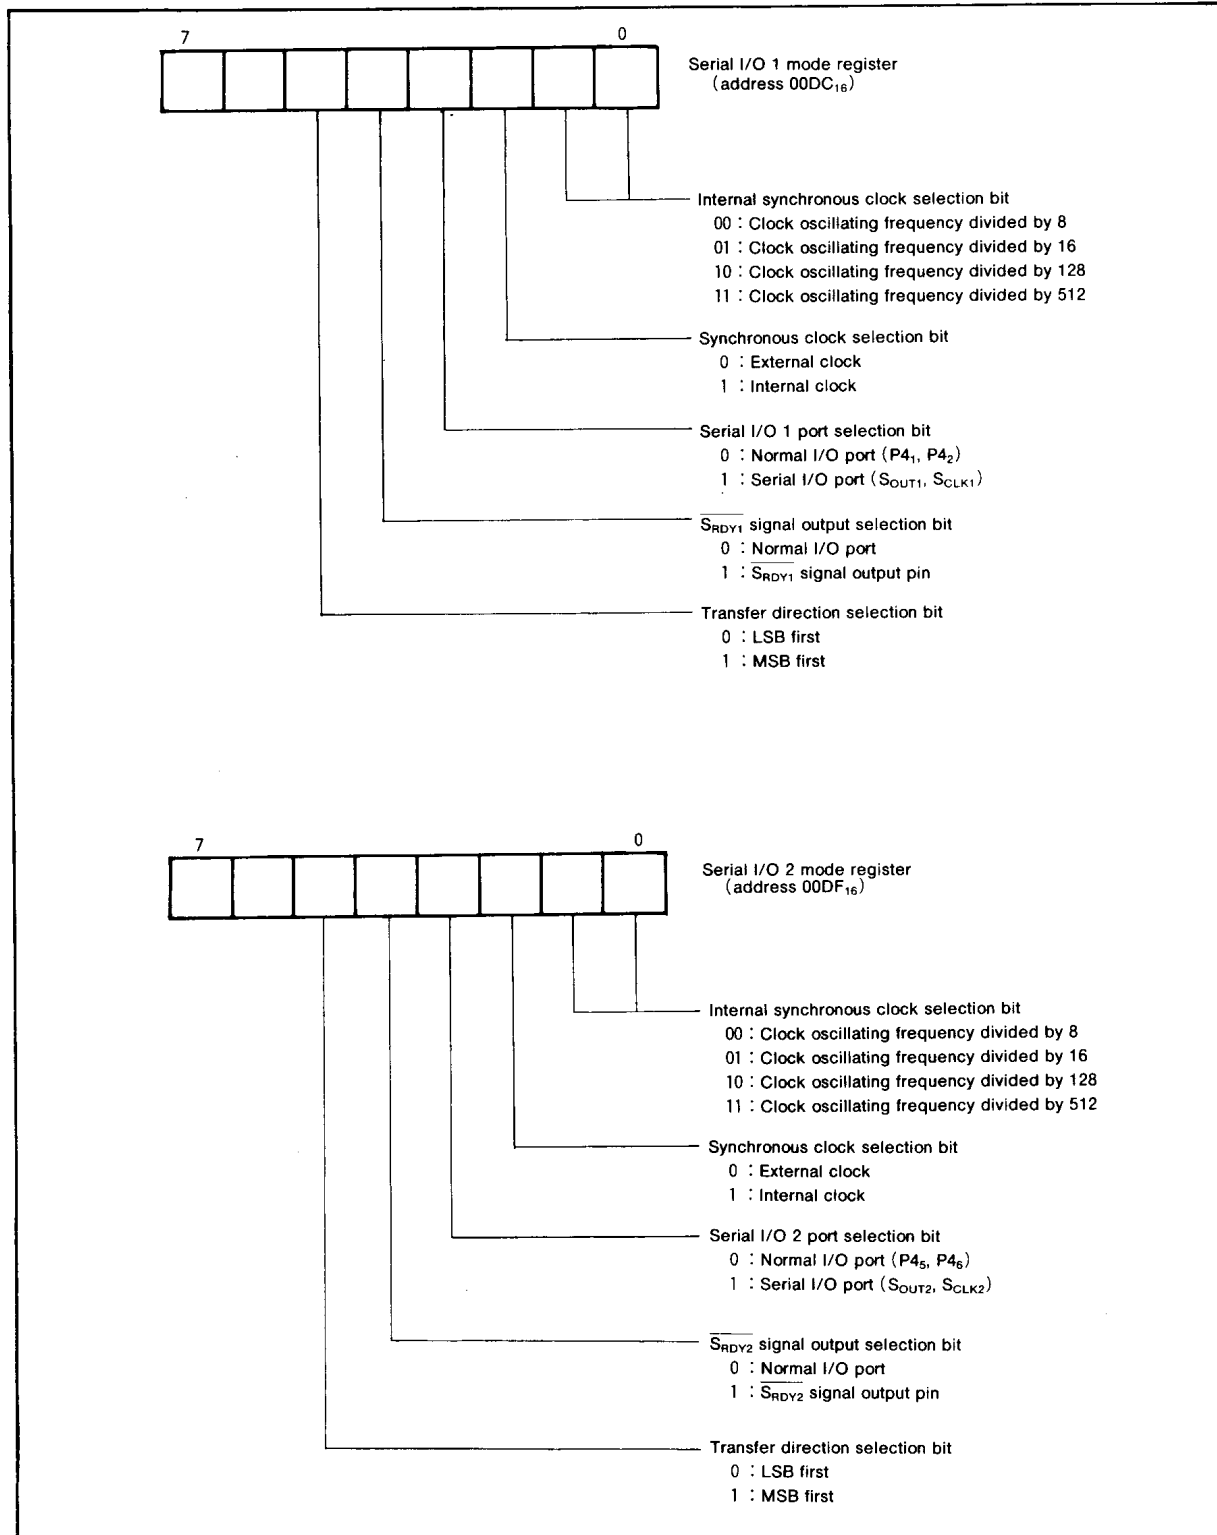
7

0

Serial I/O 1 mode register (address $00DC_{16}$)

Internal synchronous clock selection bit
00 : Clock oscillating frequency divided by 8
01 : Clock oscillating frequency divided by 16
10 : Clock oscillating frequency divided by 128
11 : Clock oscillating frequency divided by 512

Synchronous clock selection bit
0 : External clock
1 : Internal clock

Serial I/O 1 port selection bit
0 : Normal I/O port ($P4_1$, $P4_2$)
1 : Serial I/O port ($S_{OUT1}$, $S_{CLK1}$)

$\overline{S_{RDY1}}$ signal output selection bit
0 : Normal I/O port
1 : $\overline{S_{RDY1}}$ signal output pin

Transfer direction selection bit
0 : LSB first
1 : MSB first

7

0

Serial I/O 2 mode register (address $00DF_{16}$)

Internal synchronous clock selection bit
00 : Clock oscillating frequency divided by 8
01 : Clock oscillating frequency divided by 16
10 : Clock oscillating frequency divided by 128
11 : Clock oscillating frequency divided by 512

Synchronous clock selection bit
0 : External clock
1 : Internal clock

Serial I/O 2 port selection bit
0 : Normal I/O port ($P4_5$, $P4_6$)
1 : Serial I/O port ($S_{OUT2}$, $S_{CLK2}$)

$\overline{S_{RDY2}}$ signal output selection bit
0 : Normal I/O port
1 : $\overline{S_{RDY2}}$ signal output pin

Transfer direction selection bit
0 : LSB first
1 : MSB first